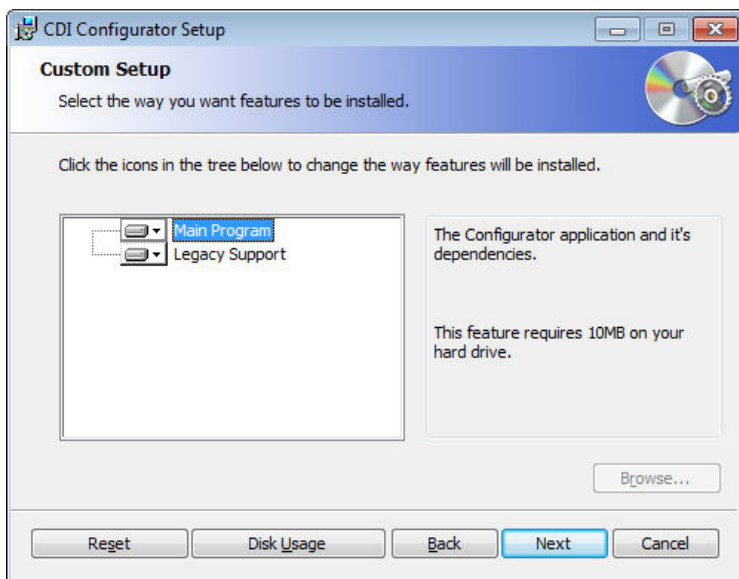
CDI Configurator Setup

Custom Setup

Select the way you want features to be installed.

Click the icons in the tree below to change the way features will be installed.

Main Program
Legacy Support

The Configurator application and it's dependencies.

This feature requires 10MB on your hard drive.

Browse...

Reset | Disk Usage | Back | Next | Cancel